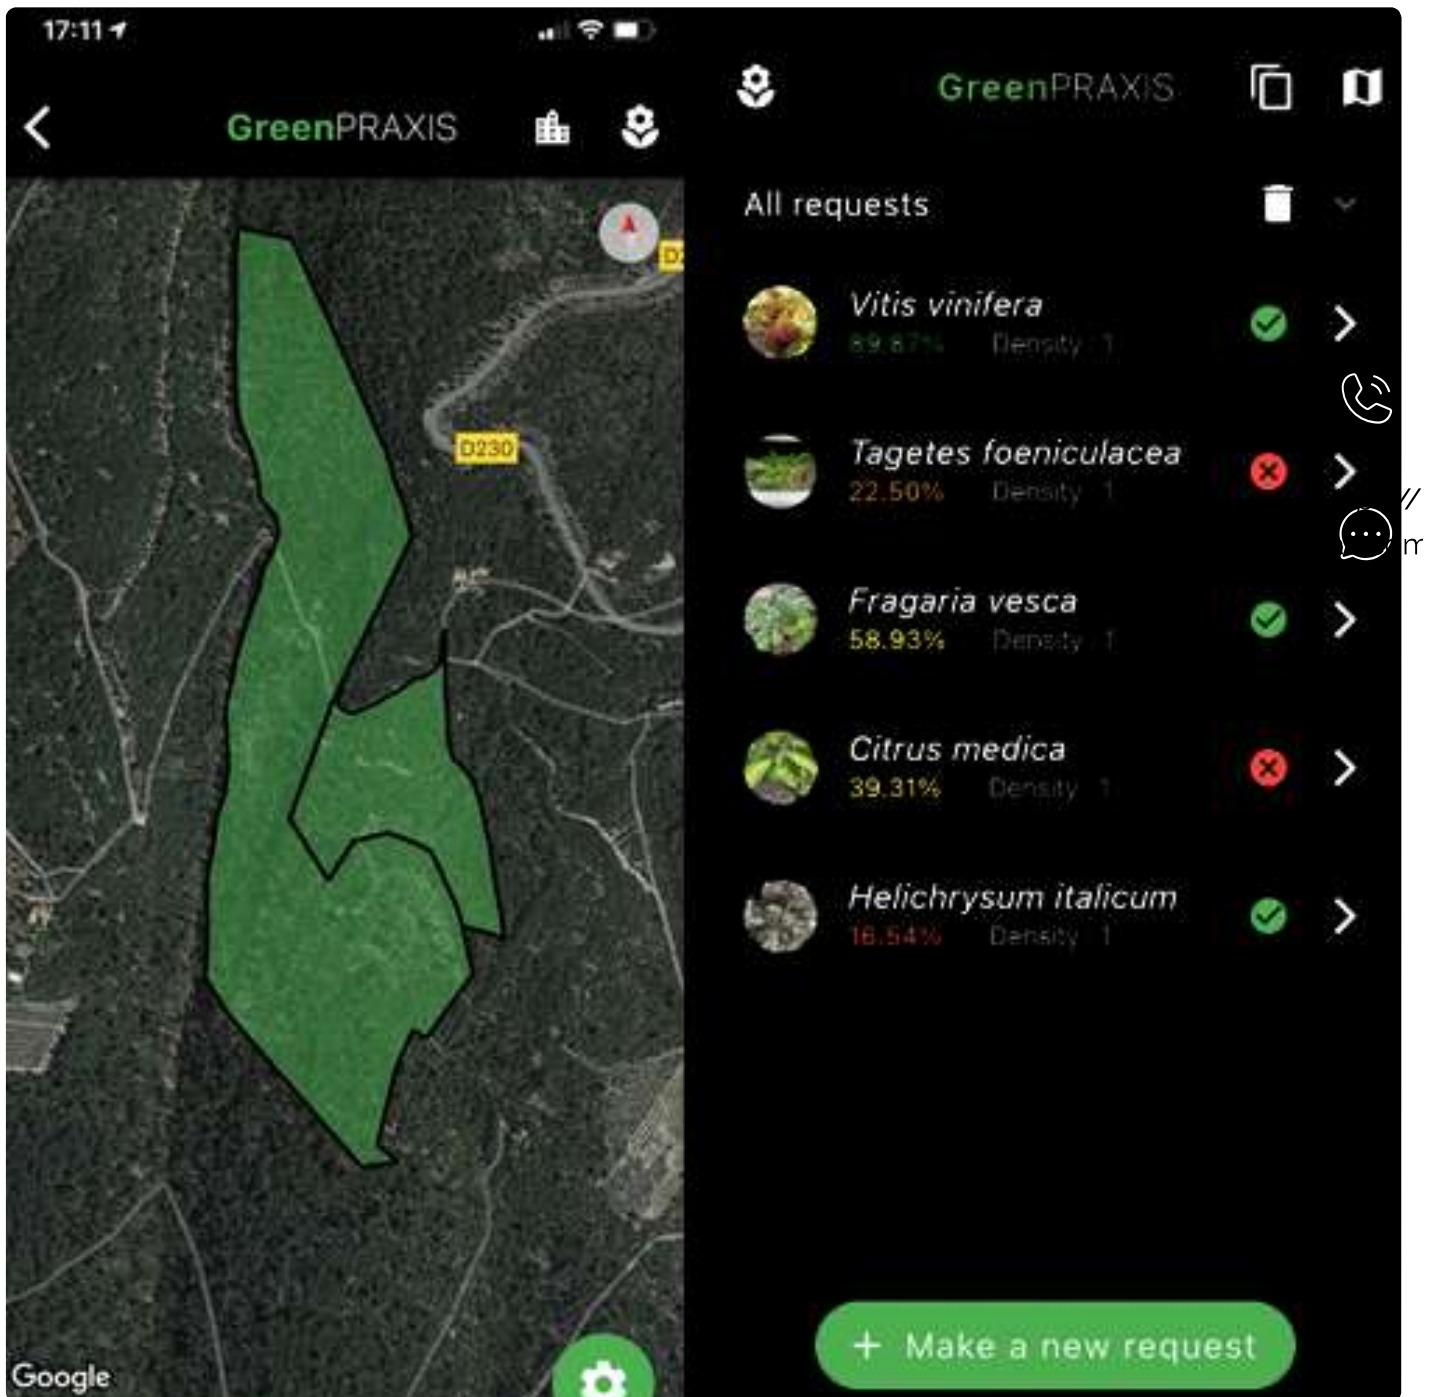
17:11

GreenPRAXIS

D230

Google

GreenPRAXIS

All requests

Vitis vinifera
89.87% Density : 1

Tagetes foeniculacea
22.50% Density : 1

Fragaria vesca
58.93% Density : 1

Citrus medica
39.31% Density : 1

Helichrysum italicum
16.54% Density : 1

+ Make a new request